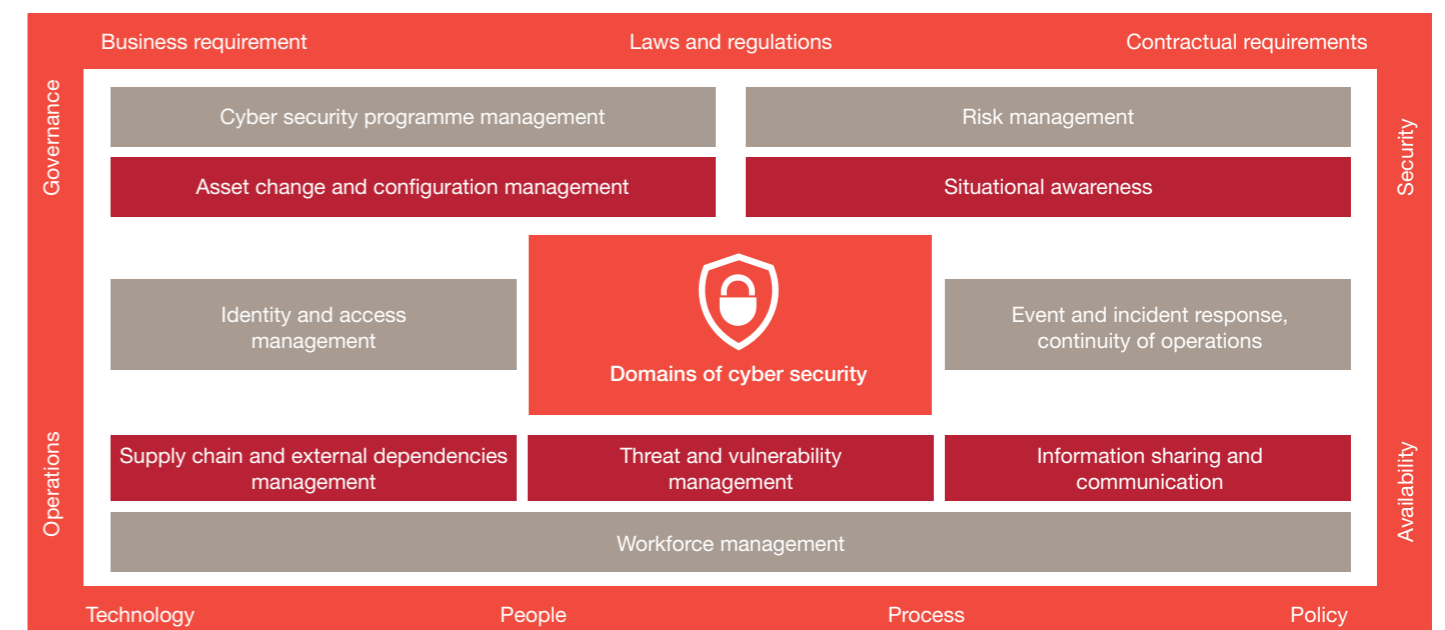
Business requirement

Laws and regulations

Contractual requirements

Governance

Security

Cyber security programme management

Risk management

Asset change and configuration management

Situational awareness

Identity and access management

Domains of cyber security

Event and incident response, continuity of operations

Operations

Availability

Supply chain and external dependencies management

Threat and vulnerability management

Information sharing and communication

Workforce management

Technology

People

Process

Policy